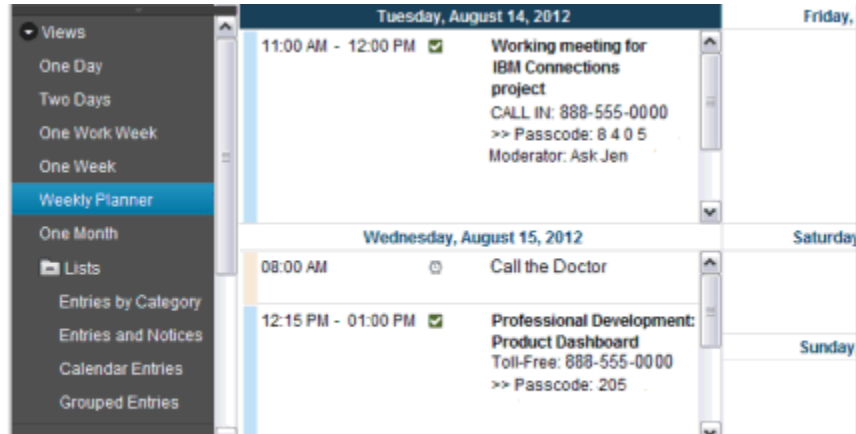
Views
One Day
Two Days
One Work Week
One Week
Weekly Planner
One Month
Lists
Entries by Category
Entries and Notices
Calendar Entries
Grouped Entries

Tuesday, August 14, 2012

11:00 AM - 12:00 PM Working meeting for IBM Connections project
CALL IN: 888-555-0000
>> Passcode: 8 4 0 5
Moderator: Ask Jen

Wednesday, August 15, 2012

08:00 AM Call the Doctor

12:15 PM - 01:00 PM Professional Development: Product Dashboard
Toll-Free: 888-555-0000
>> Passcode: 205

Friday,

Saturday

Sunday